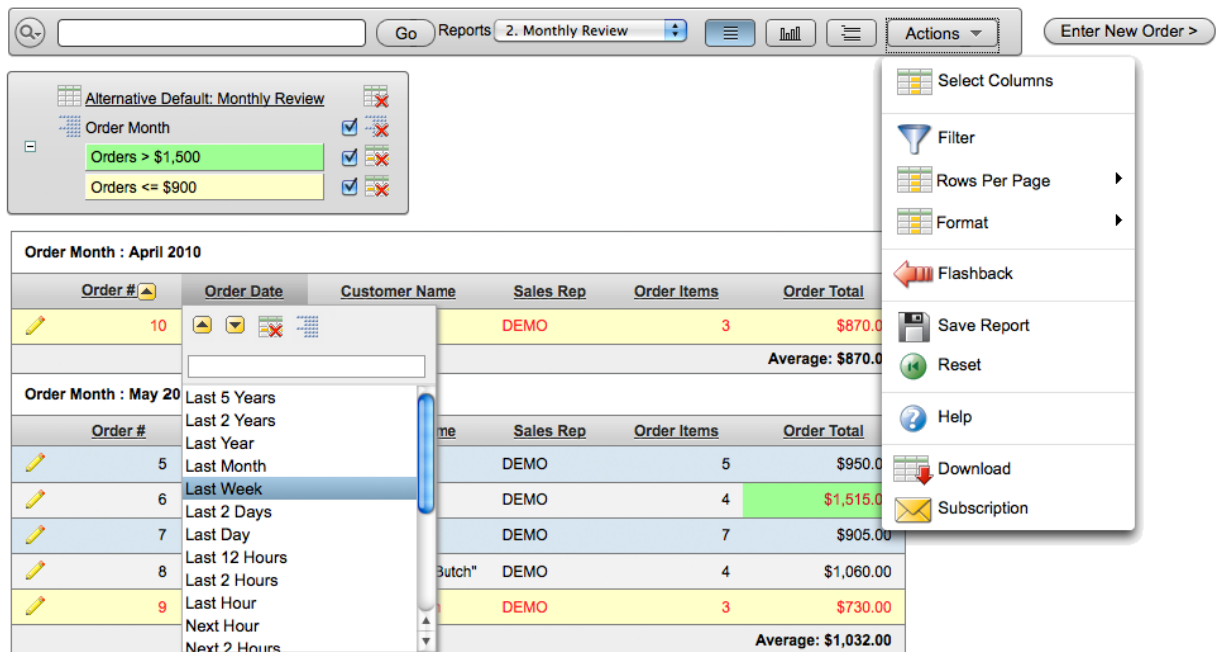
Go Reports 2. Monthly Review Actions Enter New Order >

Alternative Default: Monthly Review
Order Month
Orders > $1,500
Orders <= $900

Select Columns
Filter
Rows Per Page
Format
Flashback
Save Report
Reset
Help
Download
Subscription

Order Month : April 2010

| Order # | Order Date | Customer Name | Sales Rep | Order Items | Order Total |
|---|---|---|---|---|---|
| 10 | | | DEMO | 3 | $870.0 |
| | | | | | Average: $870.0 |

Order Month : May 20

| Order # | | me | Sales Rep | Order Items | Order Total |
|---|---|---|---|---|---|
| 5 | | | DEMO | 5 | $950.0 |
| 6 | | | DEMO | 4 | $1,515.0 |
| 7 | | | DEMO | 7 | $905.00 |
| 8 | | Butch" | DEMO | 4 | $1,060.00 |
| 9 | | n | DEMO | 3 | $730.00 |
| | | | | | Average: $1,032.00 |

Last 5 Years
Last 2 Years
Last Year
Last Month
Last Week
Last 2 Days
Last Day
Last 12 Hours
Last 2 Hours
Last Hour
Next Hour
Next 2 Hours